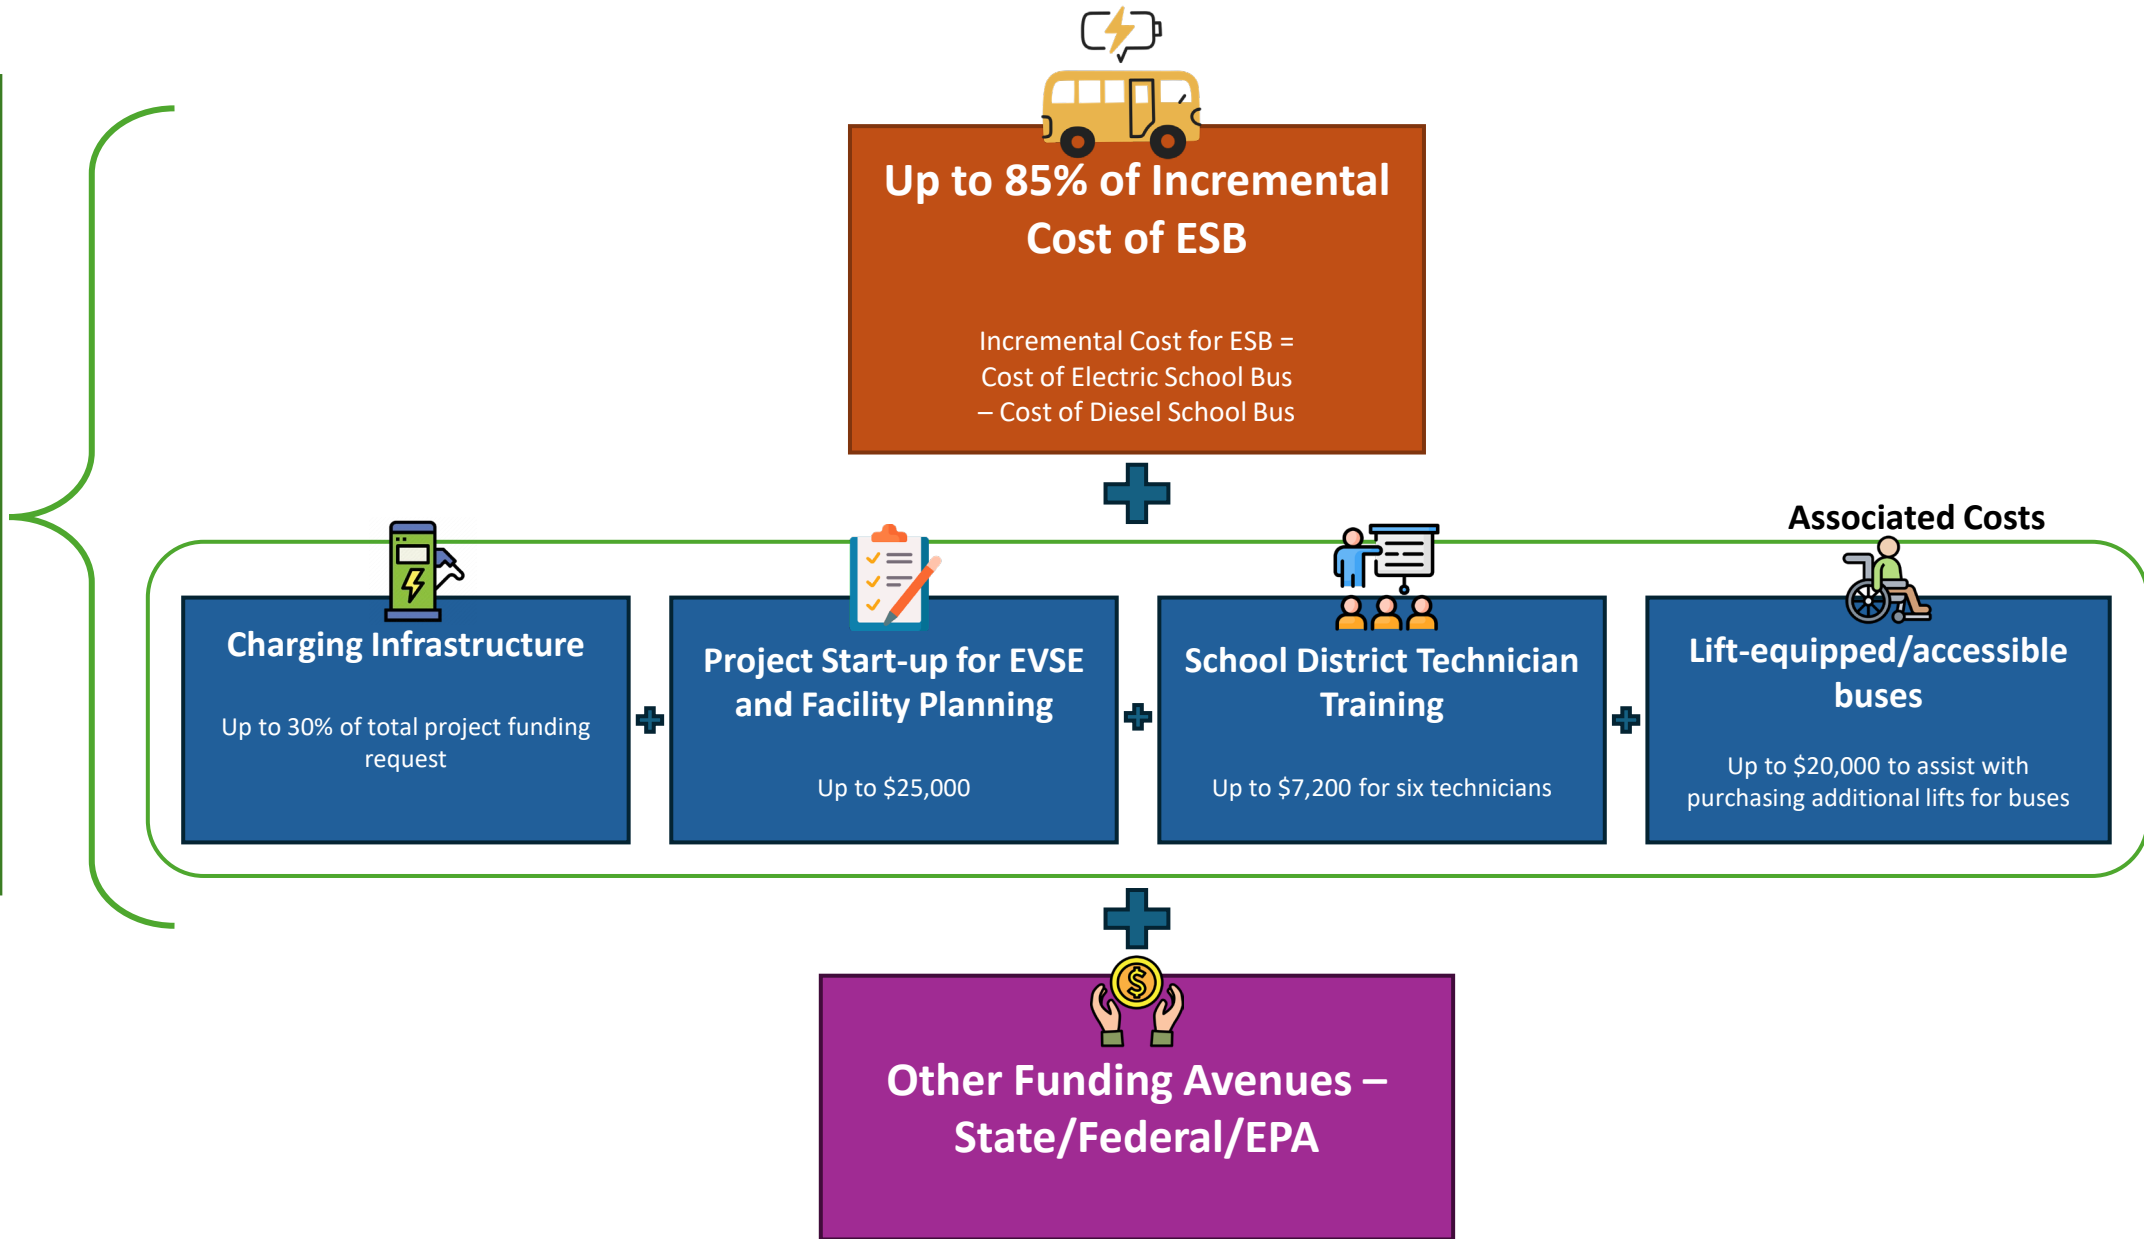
Up to 85% of Incremental Cost of ESB

Incremental Cost for ESB = Cost of Electric School Bus – Cost of Diesel School Bus

Associated Costs

Charging Infrastructure

Up to 30% of total project funding request

Project Start-up for EVSE and Facility Planning

Up to $25,000

School District Technician Training

Up to $7,200 for six technicians

Lift-equipped/accessible buses

Up to $20,000 to assist with purchasing additional lifts for buses

Other Funding Avenues – State/Federal/EPA